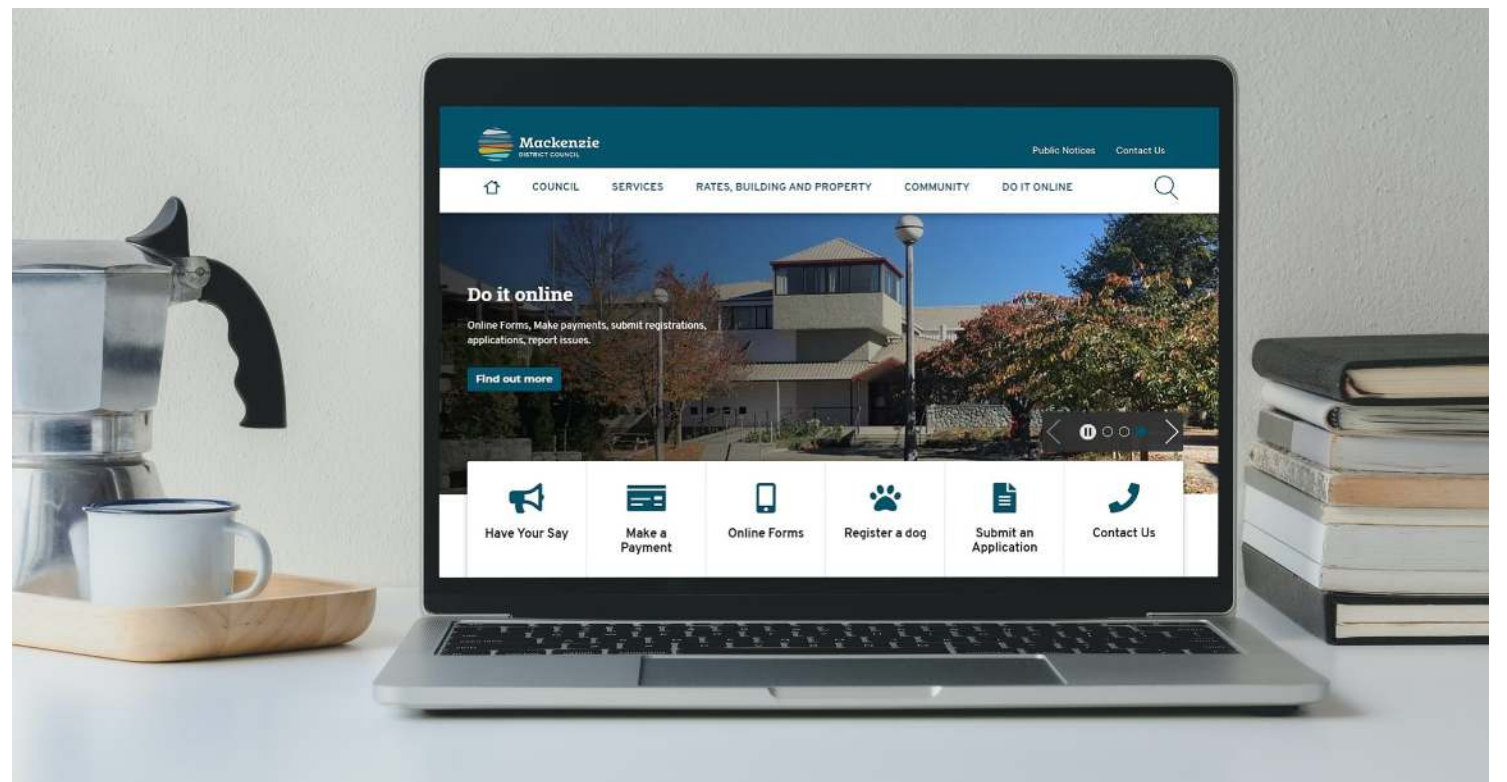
Mackenzie
DISTRICT COUNCIL

Public Notices Contact Us

COUNCIL SERVICES RATES, BUILDING AND PROPERTY COMMUNITY DO IT ONLINE

Do it online

Online Forms, Make payments, submit registrations, applications, report issues.

Find out more

Have Your Say

Make a Payment

Online Forms

Register a dog

Submit an Application

Contact Us